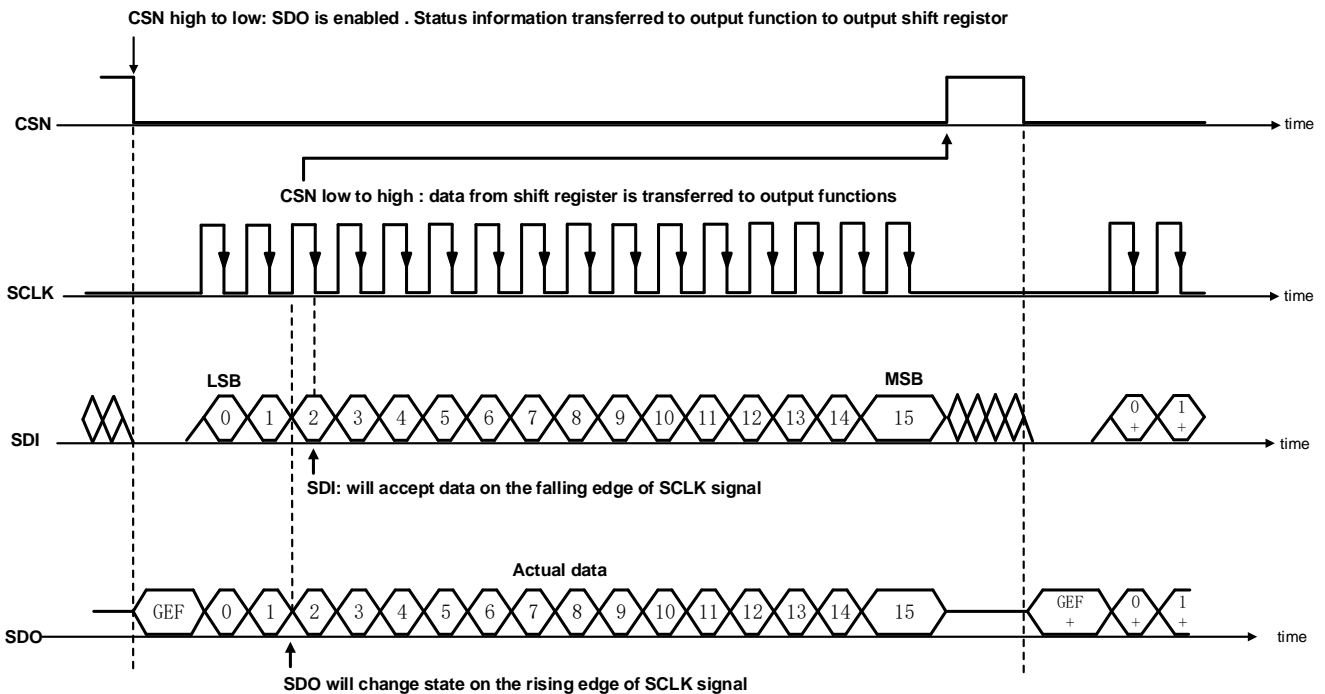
CSN high to low: SDO is enabled . Status information transferred to output function to output shift registor

CSN

time

CSN low to high : data from shift register is transferred to output functions

SCLK

time

LSB

MSB

SDI

0 1 2 3 4 5 6 7 8 9 10 11 12 13 14 15

0 + 1 +

time

SDI: will accept data on the falling edge of SCLK signal

Actual data

SDO

GEF 0 1 2 3 4 5 6 7 8 9 10 11 12 13 14 15

GEF + 0 + 1 +

time

SDO will change state on the rising edge of SCLK signal